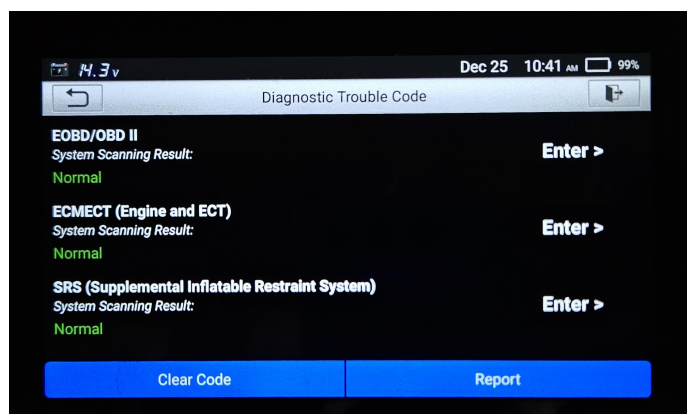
14.3 v Dec 25 10:41 AM 99%

Diagnostic Trouble Code

EOBD/OBD II
System Scanning Result:
Normal
Enter >

ECMECT (Engine and ECT)
System Scanning Result:
Normal
Enter >

SRS (Supplemental Inflatable Restraint System)
System Scanning Result:
Normal
Enter >

Clear Code
Report